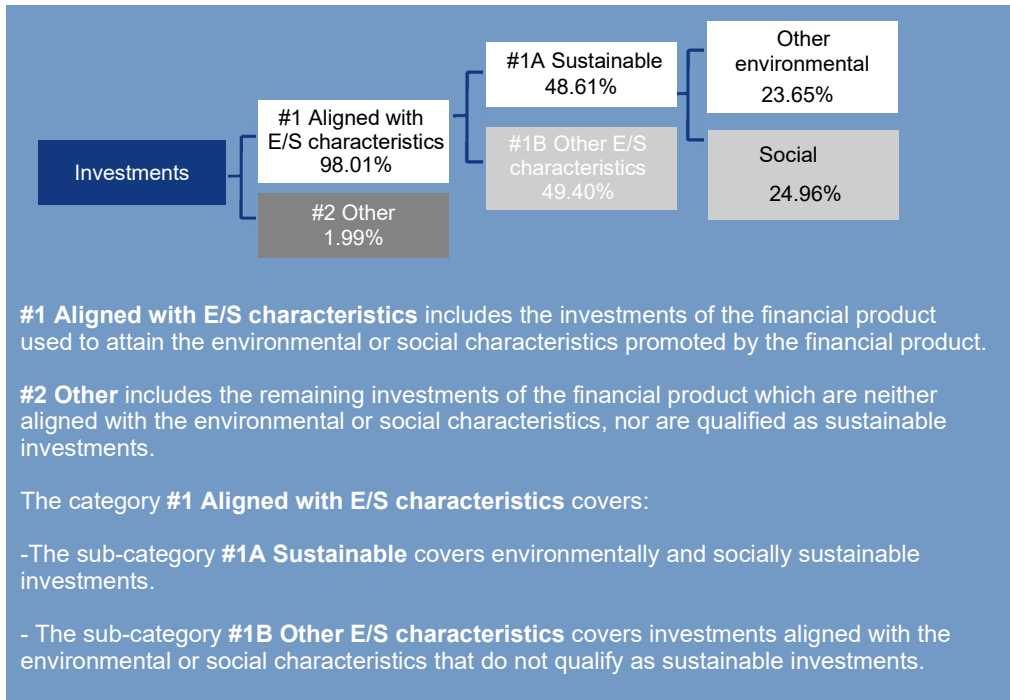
Investments

#1 Aligned with E/S characteristics 98.01%

#2 Other 1.99%

#1A Sustainable 48.61%

#1B Other E/S characteristics 49.40%

Other environmental 23.65%

Social 24.96%

**#1 Aligned with E/S characteristics** includes the investments of the financial product used to attain the environmental or social characteristics promoted by the financial product.

**#2 Other** includes the remaining investments of the financial product which are neither aligned with the environmental or social characteristics, nor are qualified as sustainable investments.

The category **#1 Aligned with E/S characteristics** covers:

-The sub-category **#1A Sustainable** covers environmentally and socially sustainable investments.

- The sub-category **#1B Other E/S characteristics** covers investments aligned with the environmental or social characteristics that do not qualify as sustainable investments.